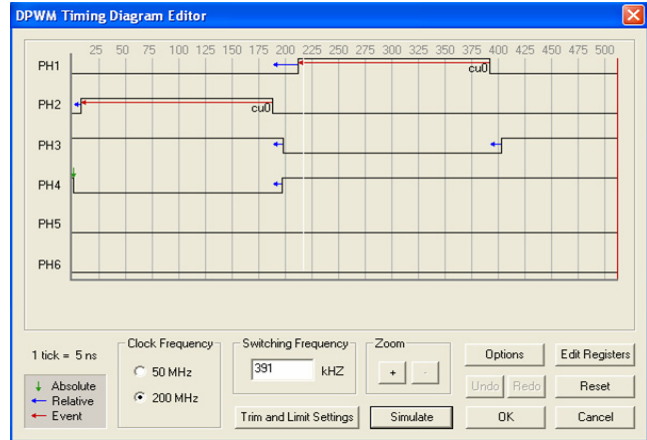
DPWM Timing Diagram Editor

25 50 75 100 125 150 175 200 225 250 275 300 325 350 375 400 425 450 475 500

PH1
cu0
PH2
cu0
PH3
PH4
PH5
PH6

1 tick = 5 ns

Absolute
Relative
Event

Clock Frequency
50 MHz
200 MHz

Switching Frequency
391
kHZ

Trim and Limit Settings

Zoom
+
-

Simulate

Options
Edit Registers
Undo
Redo
Reset
OK
Cancel